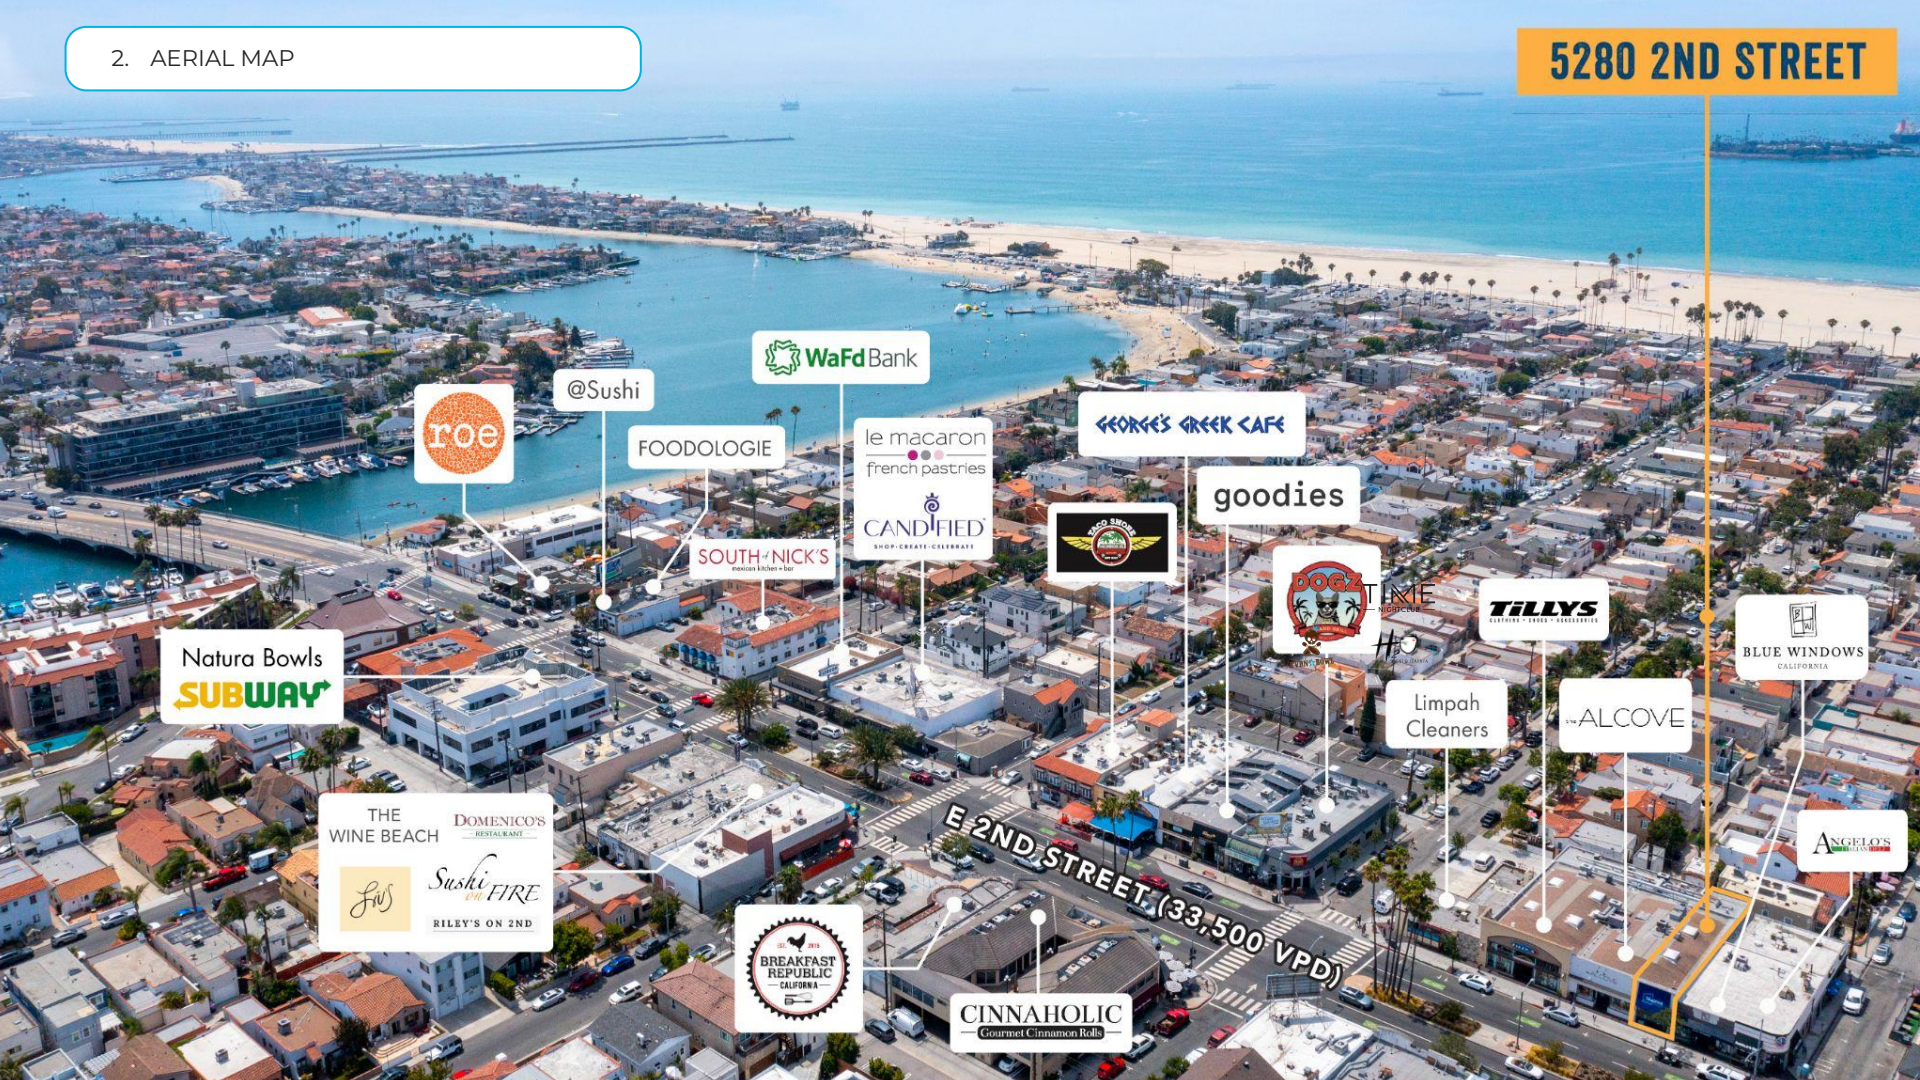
2. AERIAL MAP

5280 2ND STREET

WaFd Bank

@Sushi

roe

FOODOLOGIE

le macaron french pastries

CANDIFIED SHOP · CREATE · CELEBRATE

GEORGE'S GREEK CAFE

goodies

SOUTH of NICK'S mexican kitchen + bar

TACO SHOP

DOGZ

TIME NIGHTCLUB

TILLYS CLOTHING · SHOES · ACCESSORIES

BLUE WINDOWS CALIFORNIA

Natura Bowls

SUBWAY

Limpah Cleaners

THE ALCOVE

THE WINE BEACH

DOMENICO'S RESTAURANT

Sushi on FIRE

RILEY'S ON 2ND

ANGELO'S

E 2ND STREET (33,500 VPD)

BREAKFAST REPUBLIC CALIFORNIA

CINNAHOLIC Gourmet Cinnamon Rolls